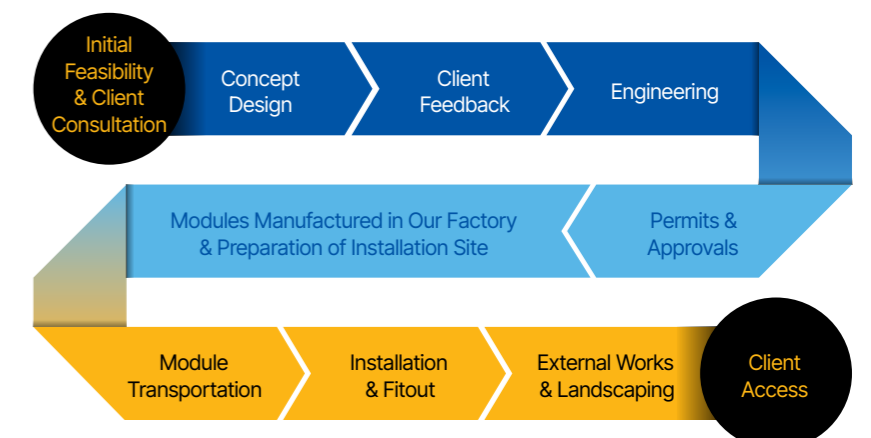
Initial Feasibility & Client Consultation

Concept Design

Client Feedback

Engineering

Permits & Approvals

Modules Manufactured in Our Factory & Preparation of Installation Site

Module Transportation

Installation & Fitout

External Works & Landscaping

Client Access